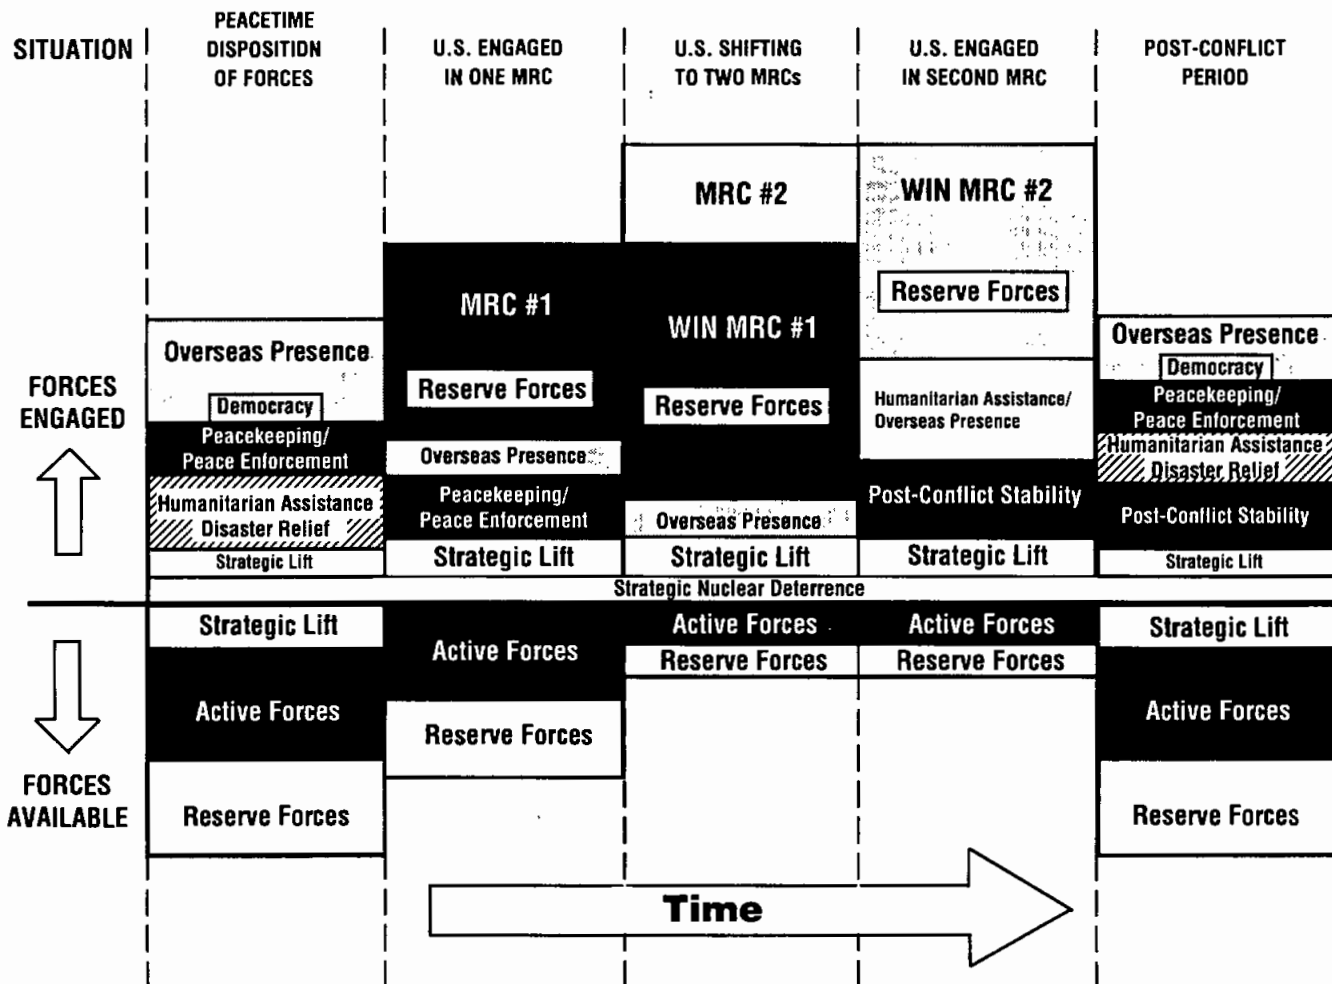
SITUATION

PEACETIME DISPOSITION OF FORCES

U.S. ENGAGED IN ONE MRC

U.S. SHIFTING TO TWO MRCs

U.S. ENGAGED IN SECOND MRC

POST-CONFLICT PERIOD

FORCES ENGAGED

Overseas Presence
Democracy
Peacekeeping/ Peace Enforcement
Humanitarian Assistance Disaster Relief
Strategic Lift

MRC #1
Reserve Forces
Overseas Presence
Peacekeeping/ Peace Enforcement
Strategic Lift

MRC #2
WIN MRC #1
Reserve Forces
Overseas Presence
Strategic Lift

WIN MRC #2
Reserve Forces
Humanitarian Assistance/ Overseas Presence
Post-Conflict Stability
Strategic Lift

Overseas Presence
Democracy
Peacekeeping/ Peace Enforcement
Humanitarian Assistance Disaster Relief
Post-Conflict Stability
Strategic Lift

Strategic Nuclear Deterrence

Strategic Lift
Active Forces
Reserve Forces

Active Forces
Reserve Forces

Active Forces
Reserve Forces

Active Forces
Reserve Forces

Strategic Lift
Active Forces
Reserve Forces

FORCES AVAILABLE

Time